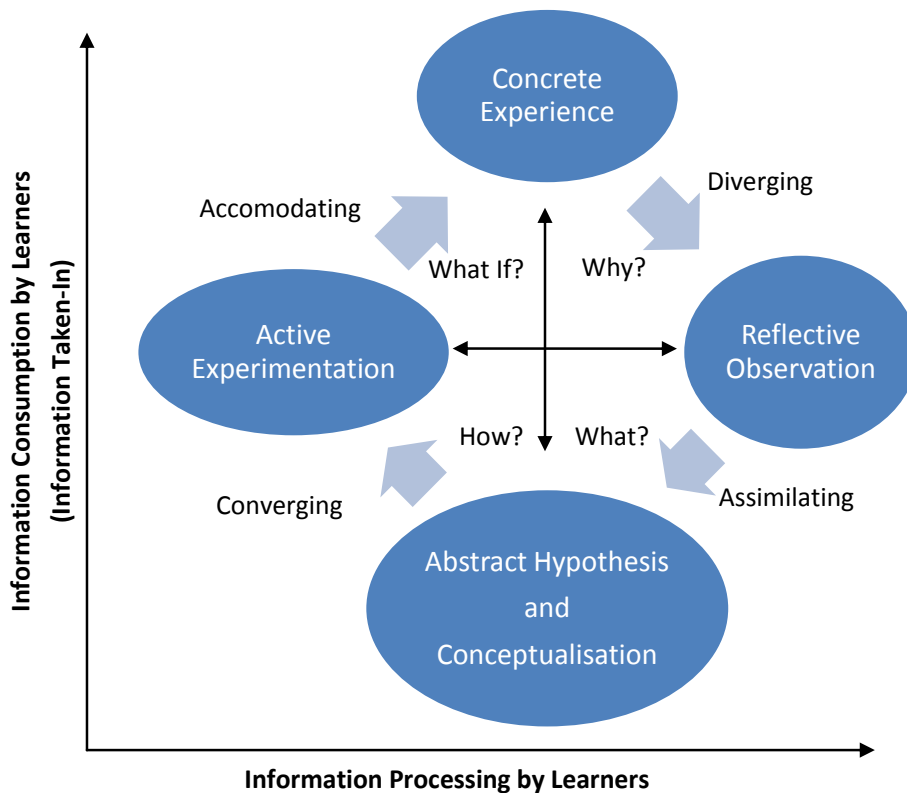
Information Consumption by Learners (Information Taken-In)

Concrete Experience

Diverging

Accomodating

What If?

Why?

Active Experimentation

Reflective Observation

How?

What?

Converging

Assimilating

Abstract Hypothesis and Conceptualisation

Information Processing by Learners